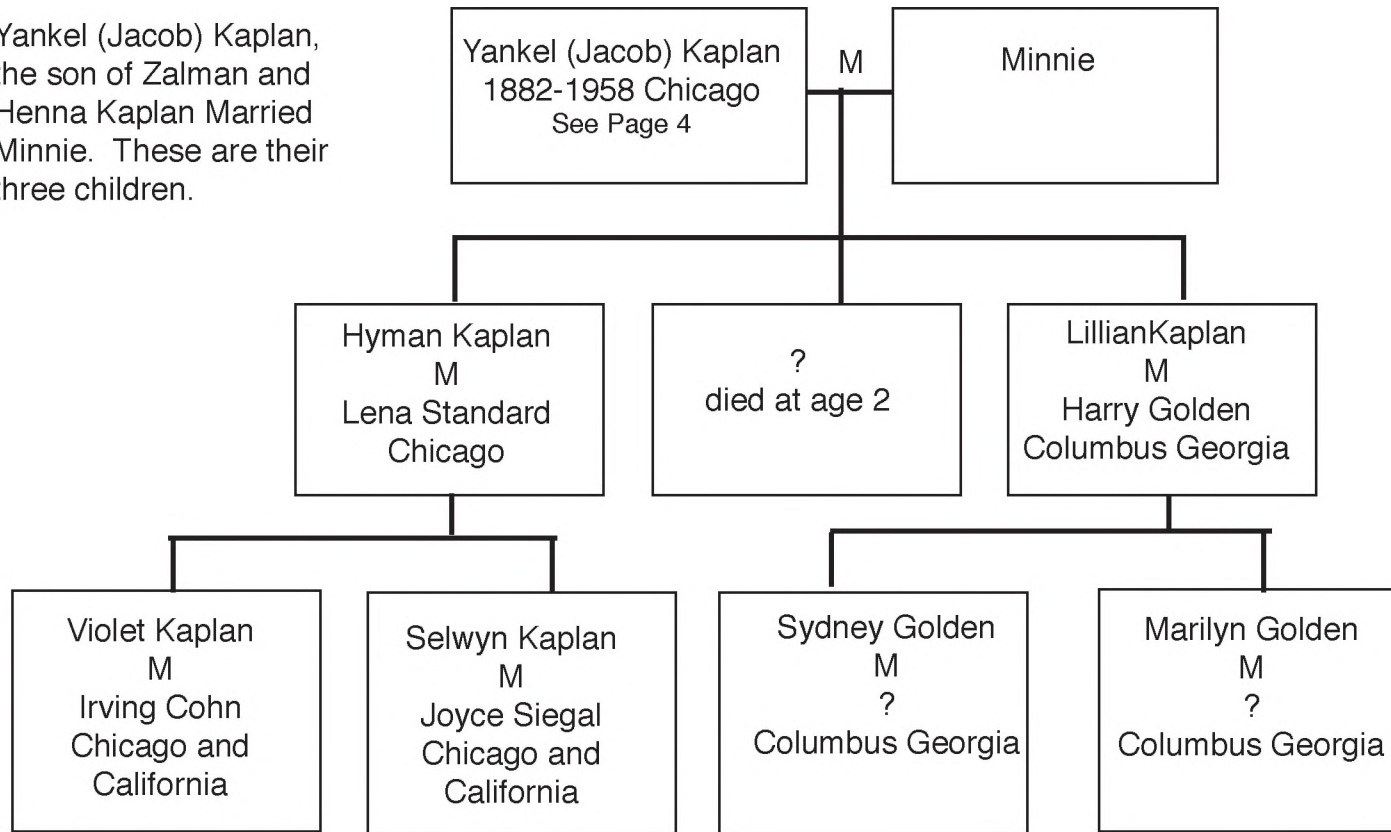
Yankel (Jacob) Kaplan, he son of Zalman and Henna Kaplan Married Minnie. These are their hree children.

Yankel (Jacob) Kaplan
1882-1958 Chicago
See Page 4

M

Minnie

Hyman Kaplan
M
Lena Standard
Chicago

?
died at age 2

LillianKaplan
M
Harry Golden
Columbus Georgia

Violet Kaplan
M
Irving Cohn
Chicago and California

Selwyn Kaplan
M
Joyce Siegal
Chicago and California

Sydney Golden
M
?
Columbus Georgia

Marilyn Golden
M
?
Columbus Georgia